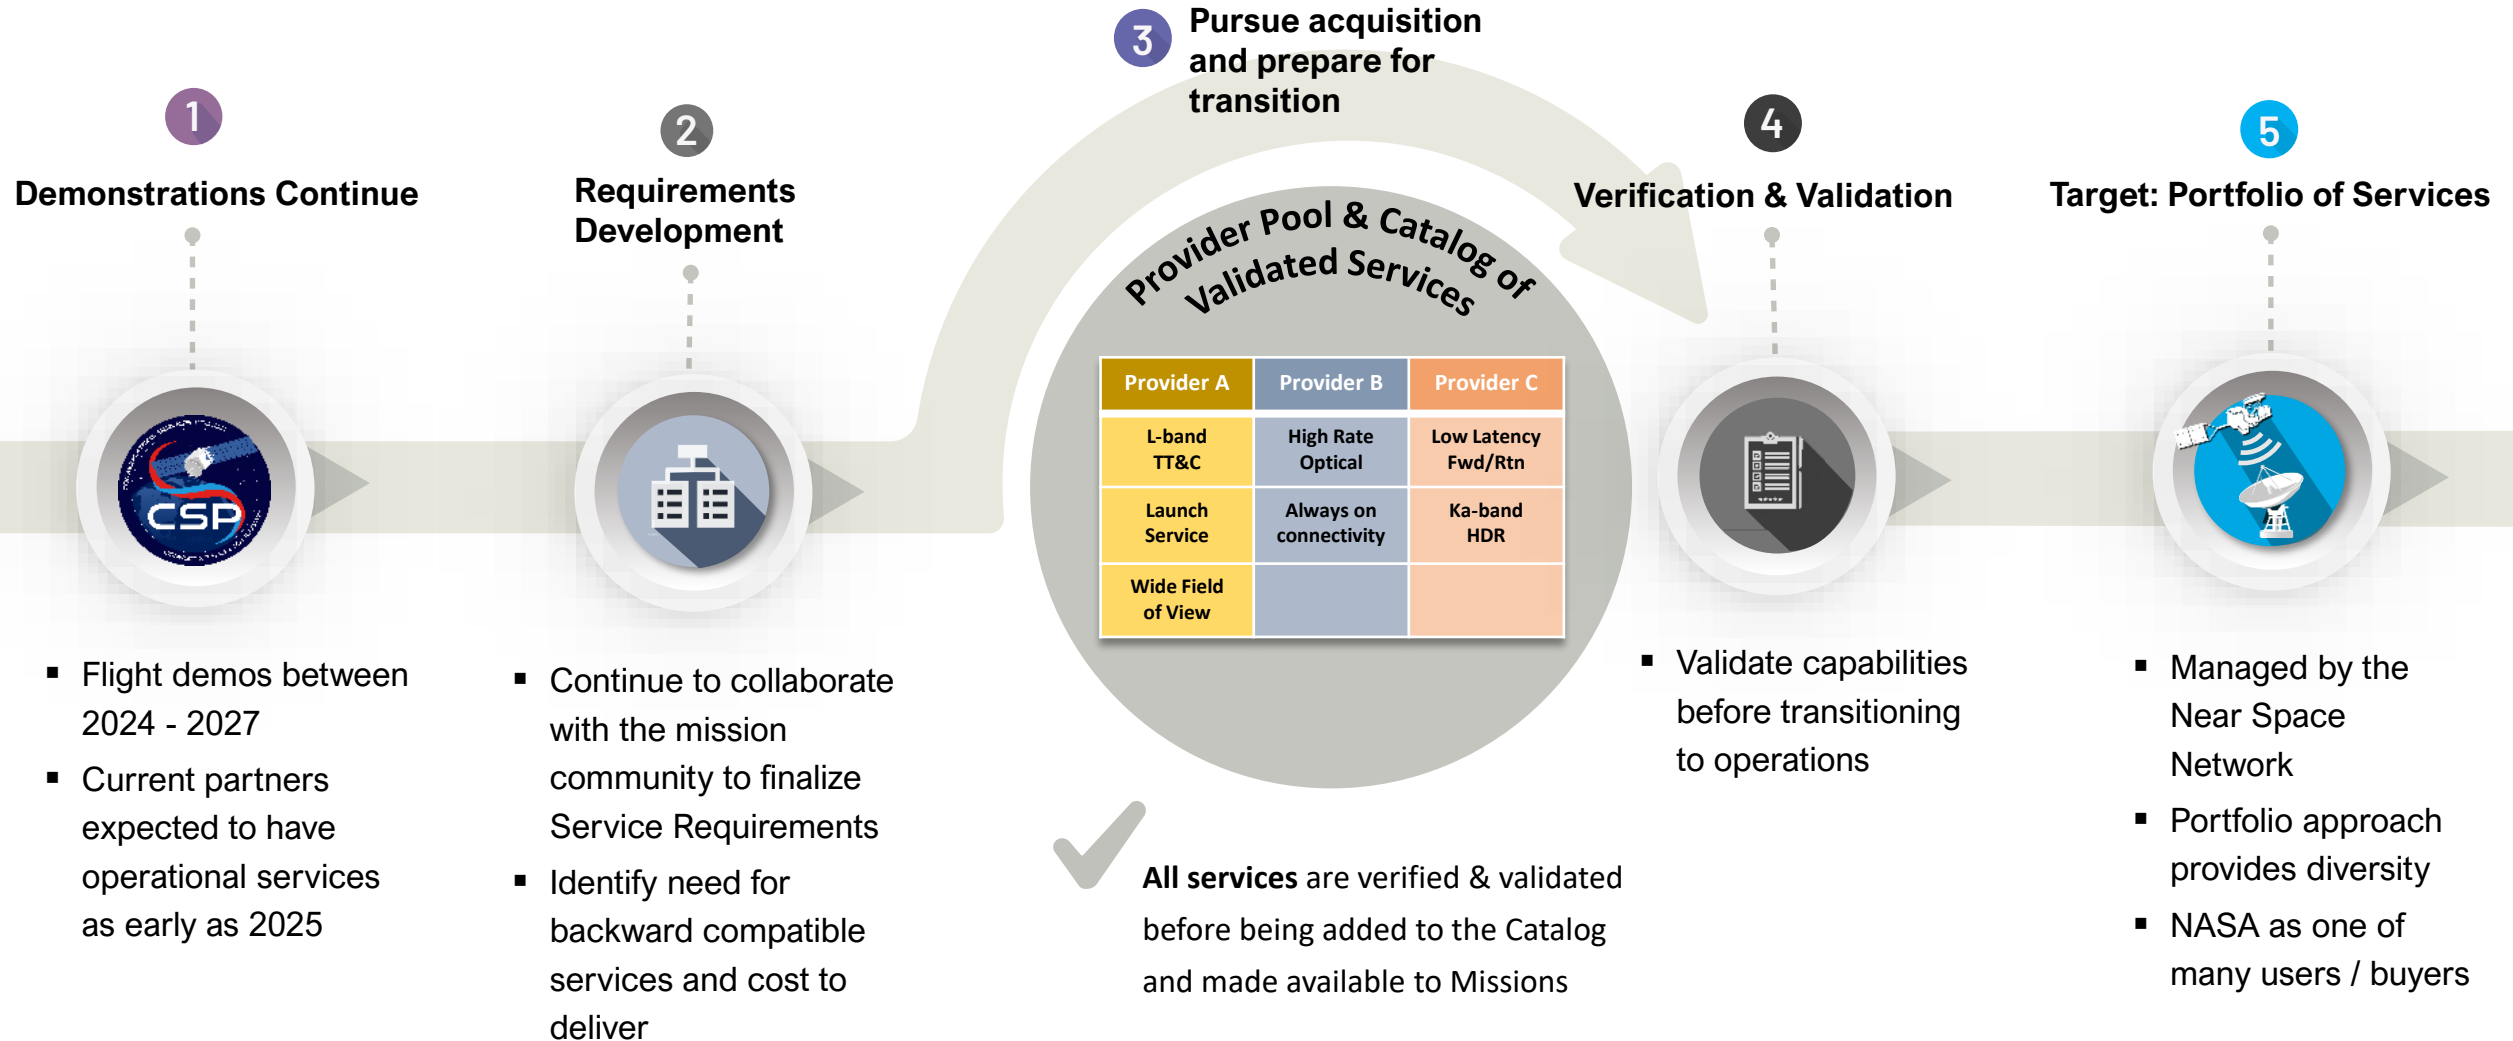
1

Demonstrations Continue

CSP

▪ Flight demos between 2024 - 2027
▪ Current partners expected to have operational services as early as 2025

2

Requirements Development

▪ Continue to collaborate with the mission community to finalize Service Requirements
▪ Identify need for backward compatible services and cost to deliver

3 Pursue acquisition and prepare for transition

Provider Pool & Catalog of Validated Services

| Provider A | Provider B | Provider C |
|---|---|---|
| L-band TT&C | High Rate Optical | Low Latency Fwd/Rtn |
| Launch Service | Always on connectivity | Ka-band HDR |
| Wide Field of View | | |

**All services** are verified & validated before being added to the Catalog and made available to Missions

4

Verification & Validation

▪ Validate capabilities before transitioning to operations

5

Target: Portfolio of Services

▪ Managed by the Near Space Network
▪ Portfolio approach provides diversity
▪ NASA as one of many users / buyers